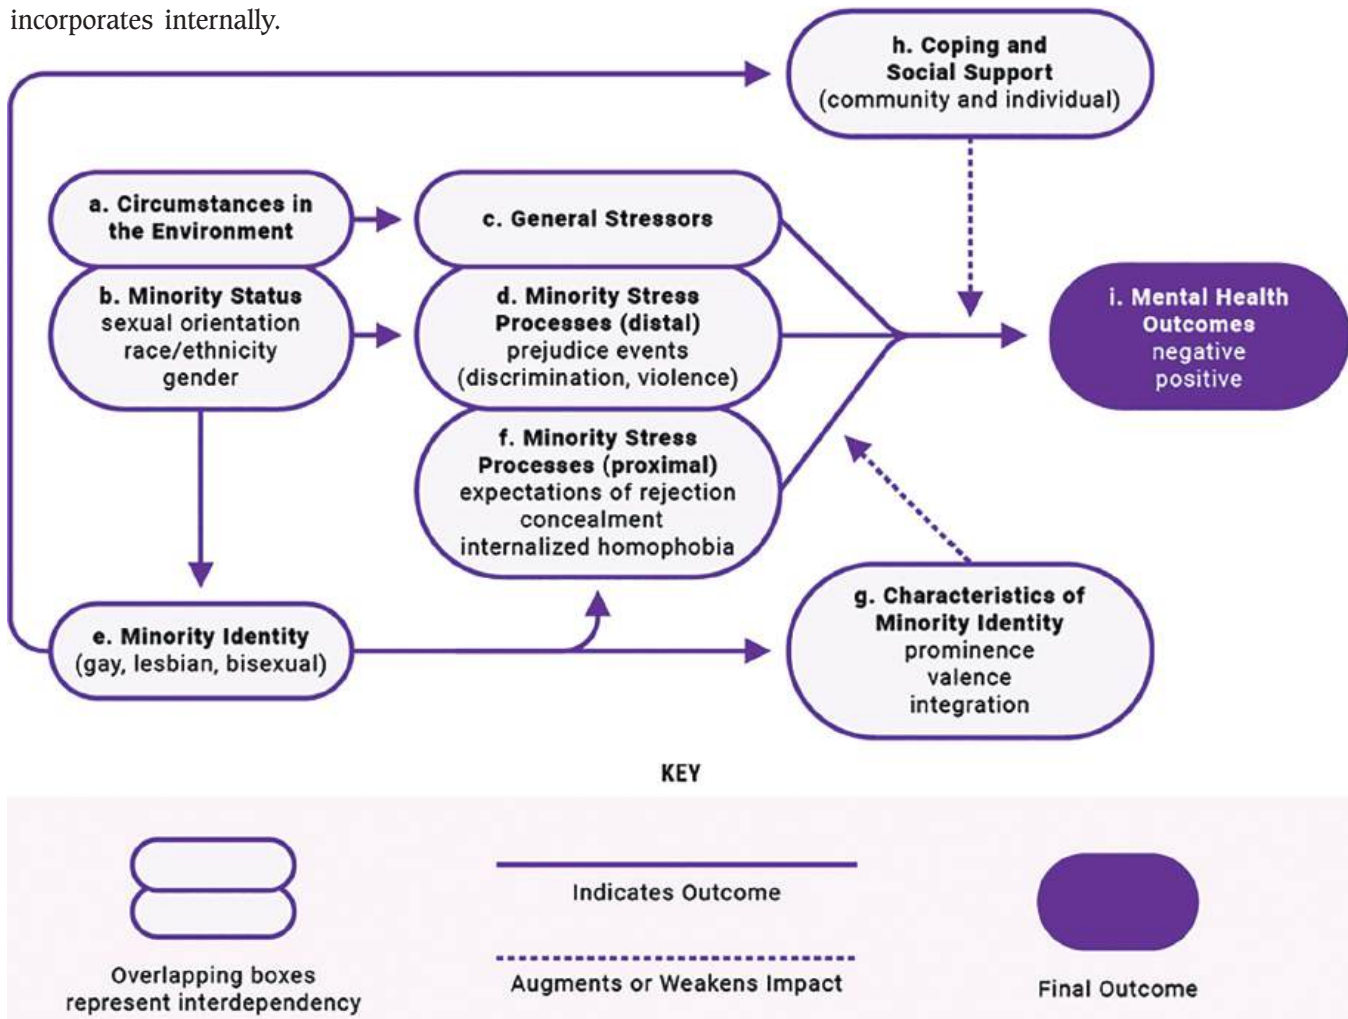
incorporates internally.

h. Coping and Social Support (community and individual)

a. Circumstances in the Environment

b. Minority Status sexual orientation race/ethnicity gender

c. General Stressors

d. Minority Stress Processes (distal) prejudice events (discrimination, violence)

f. Minority Stress Processes (proximal) expectations of rejection concealment internalized homophobia

i. Mental Health Outcomes negative positive

e. Minority Identity (gay, lesbian, bisexual)

g. Characteristics of Minority Identity prominence valence integration

KEY

Overlapping boxes represent interdependency

Indicates Outcome

Augments or Weakens Impact

Final Outcome